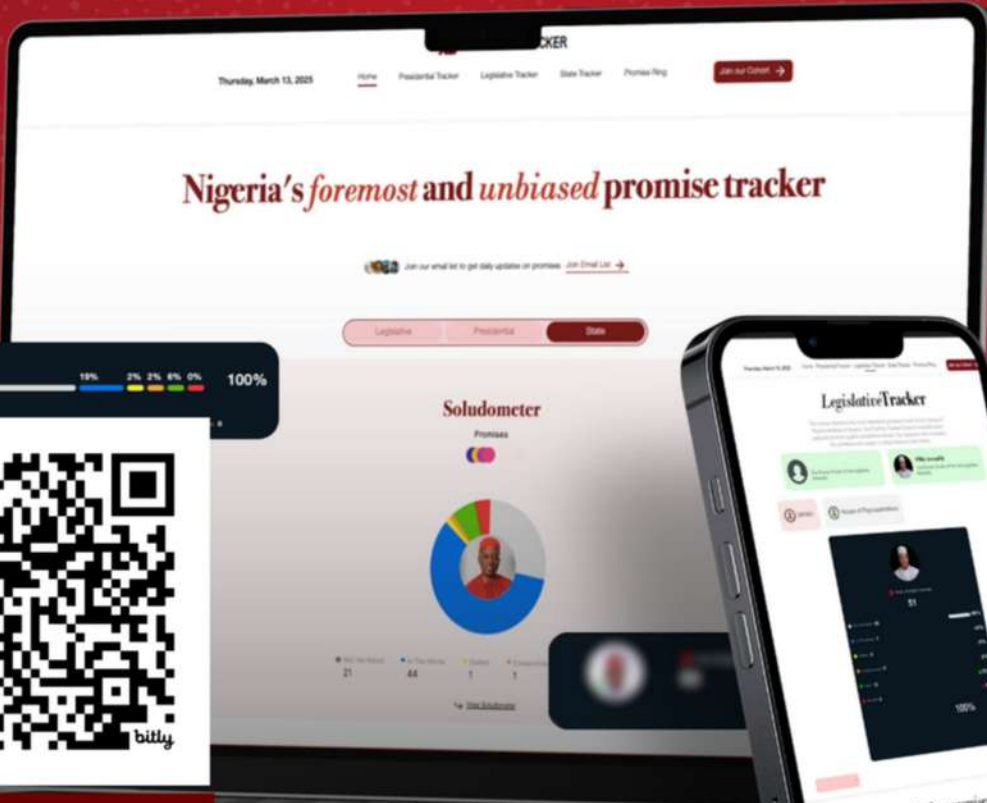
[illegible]CKER

Thursday, March 13, 2025

Home

Presidential Tracker

Legislative Tracker

State Tracker

Promise Ring

Join our Cohort →

Nigeria's foremost and unbiased promise tracker

Join our email list to get daily updates on promises Join Email List →

Legislative

Presidential

State

19% 2% 2% 6% 0% 100%

Soludometer

Promises

Not Yet Rated 21

In The Works 44

Stalled 1

Compromised 1

View Soludometer

bitly

Legislative Tracker

51

100%